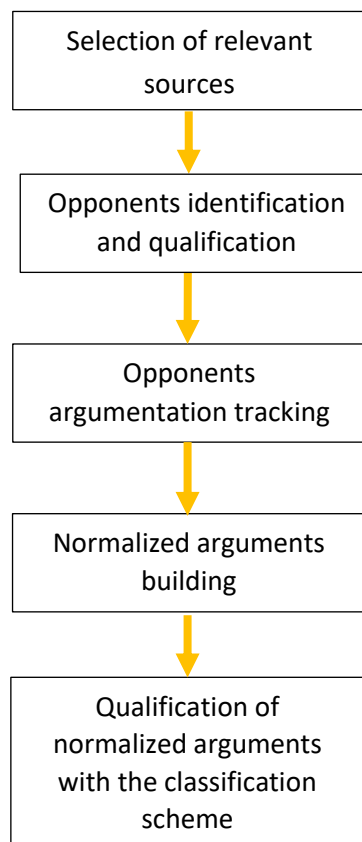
Selection of relevant sources

Opponents identification and qualification

Opponents argumentation tracking

Normalized arguments building

Qualification of normalized arguments with the classification scheme